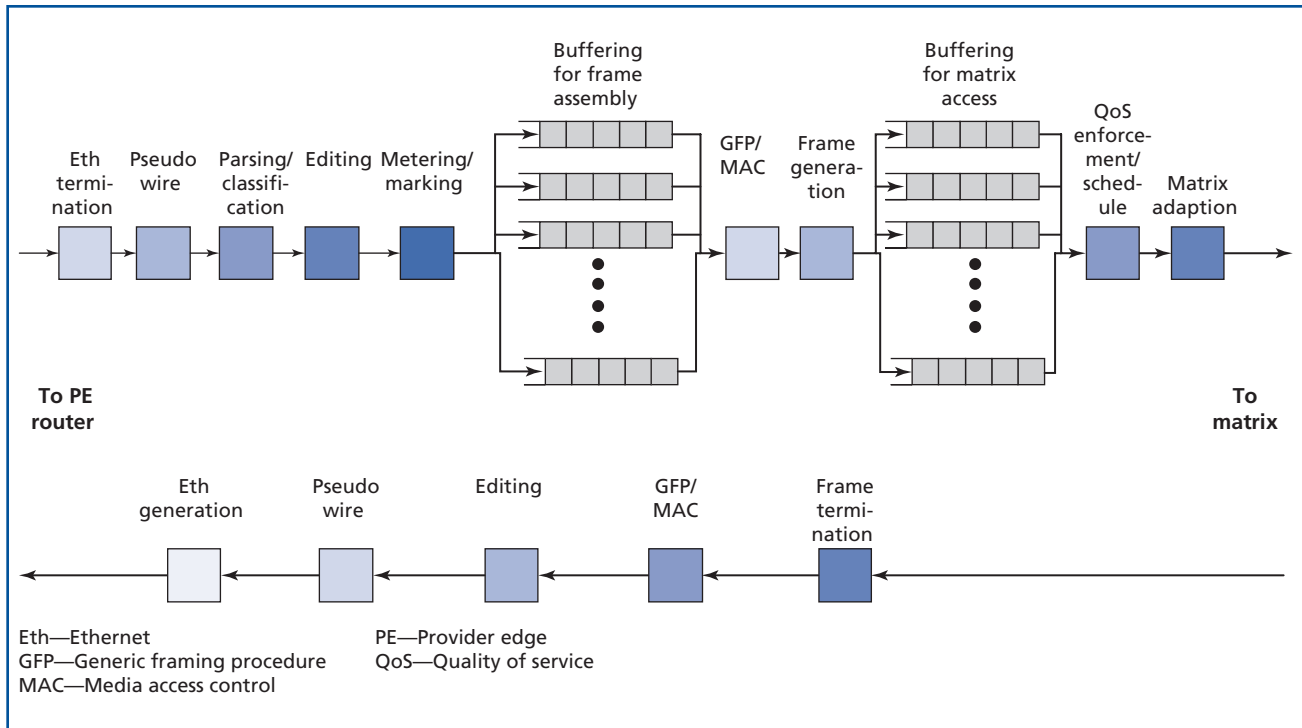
Buffering for frame assembly

Buffering for matrix access

Eth termination

Pseudo wire

Parsing/ classification

Editing

Metering/ marking

GFP/ MAC

Frame generation

QoS enforcement/ schedule

Matrix adaption

To PE router

To matrix

Eth generation

Pseudo wire

Editing

GFP/ MAC

Frame termination

Eth—Ethernet
GFP—Generic framing procedure
MAC—Media access control

PE—Provider edge
QoS—Quality of service